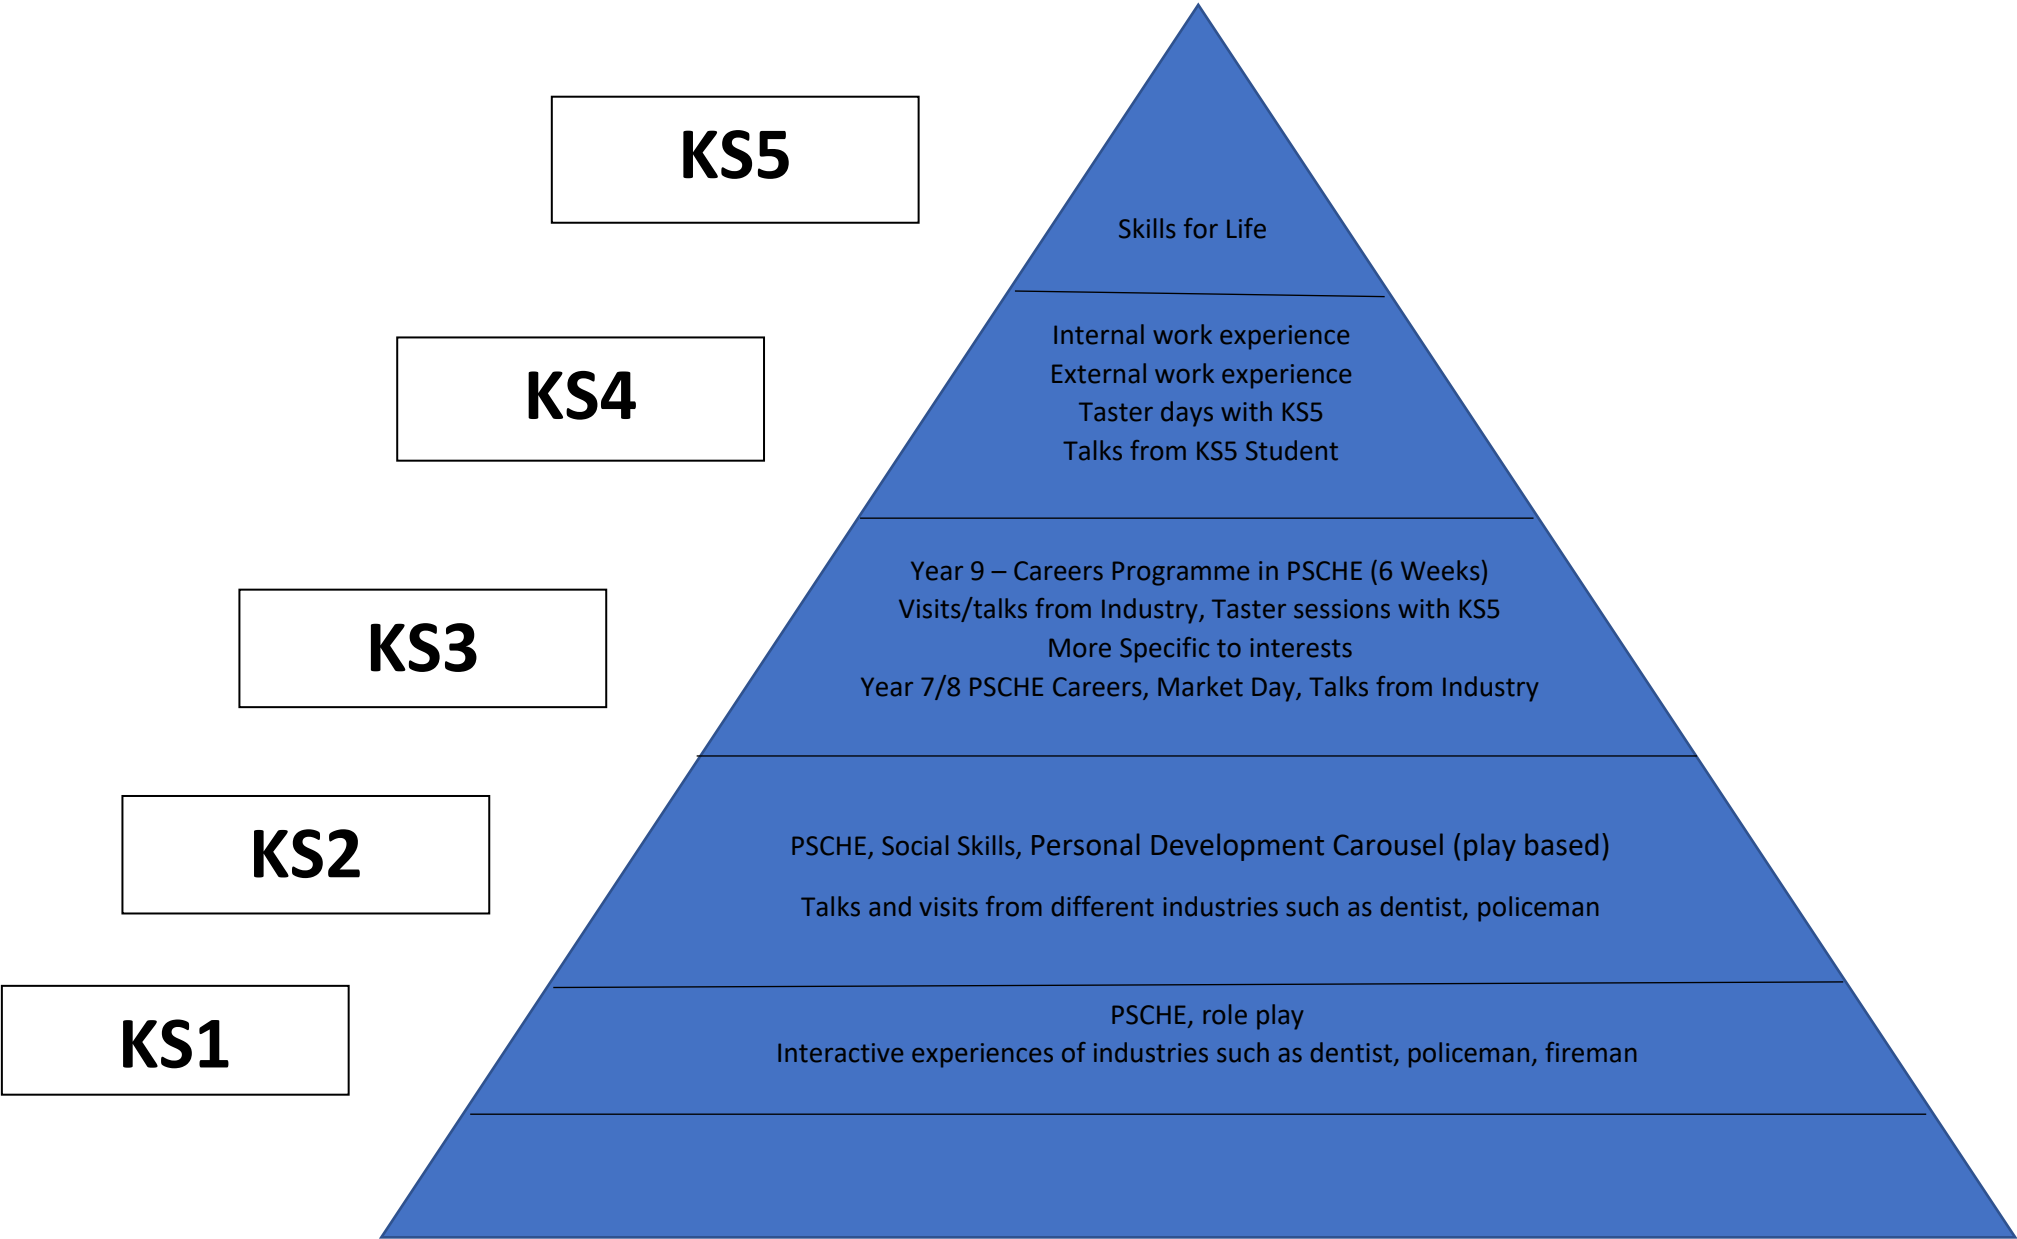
KS5

Skills for Life

KS4

Internal work experience
External work experience
Taster days with KS5
Talks from KS5 Student

KS3

Year 9 – Careers Programme in PSCHE (6 Weeks)
Visits/talks from Industry, Taster sessions with KS5
More Specific to interests
Year 7/8 PSCHE Careers, Market Day, Talks from Industry

KS2

PSCHE, Social Skills, Personal Development Carousel (play based)

Talks and visits from different industries such as dentist, policeman

KS1

PSCHE, role play
Interactive experiences of industries such as dentist, policeman, fireman